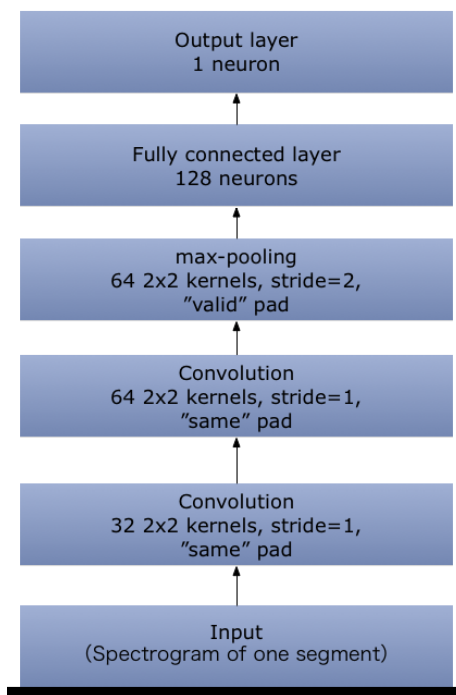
Output layer
1 neuron

Fully connected layer
128 neurons

max-pooling
64 2x2 kernels, stride=2,
"valid" pad

Convolution
64 2x2 kernels, stride=1,
"same" pad

Convolution
32 2x2 kernels, stride=1,
"same" pad

Input
(Spectrogram of one segment)